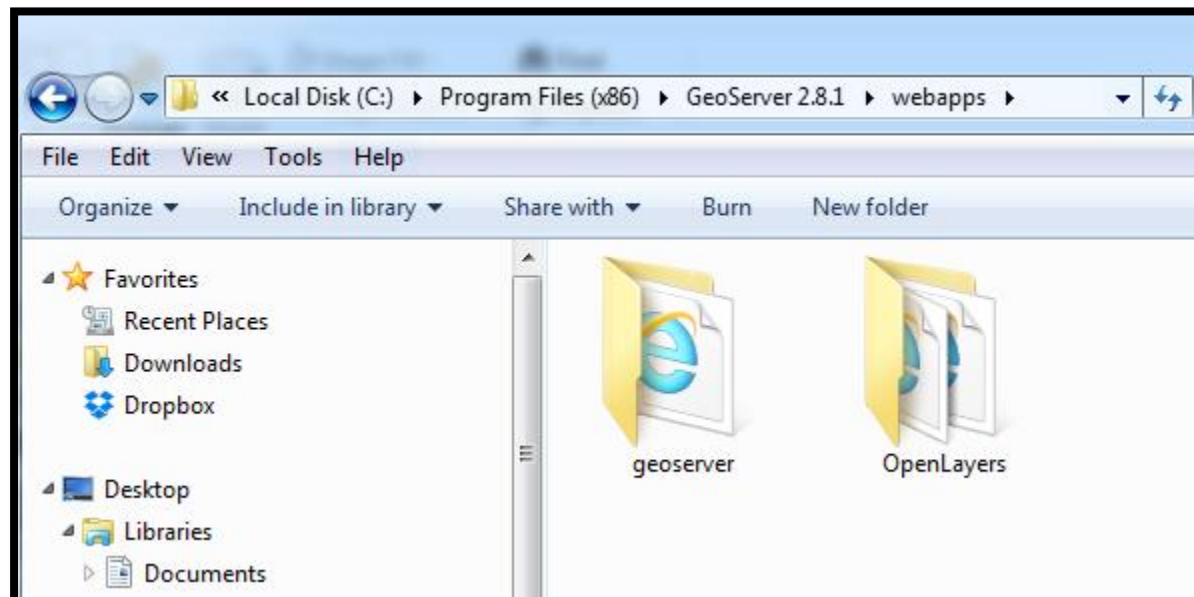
« Local Disk (C:) ▸ Program Files (x86) ▸ GeoServer 2.8.1 ▸ webapps ▸

File Edit View Tools Help

Organize ▾ Include in library ▾ Share with ▾ Burn New folder

Favorites
Recent Places
Downloads
Dropbox

Desktop
Libraries
Documents

geoserver

OpenLayers